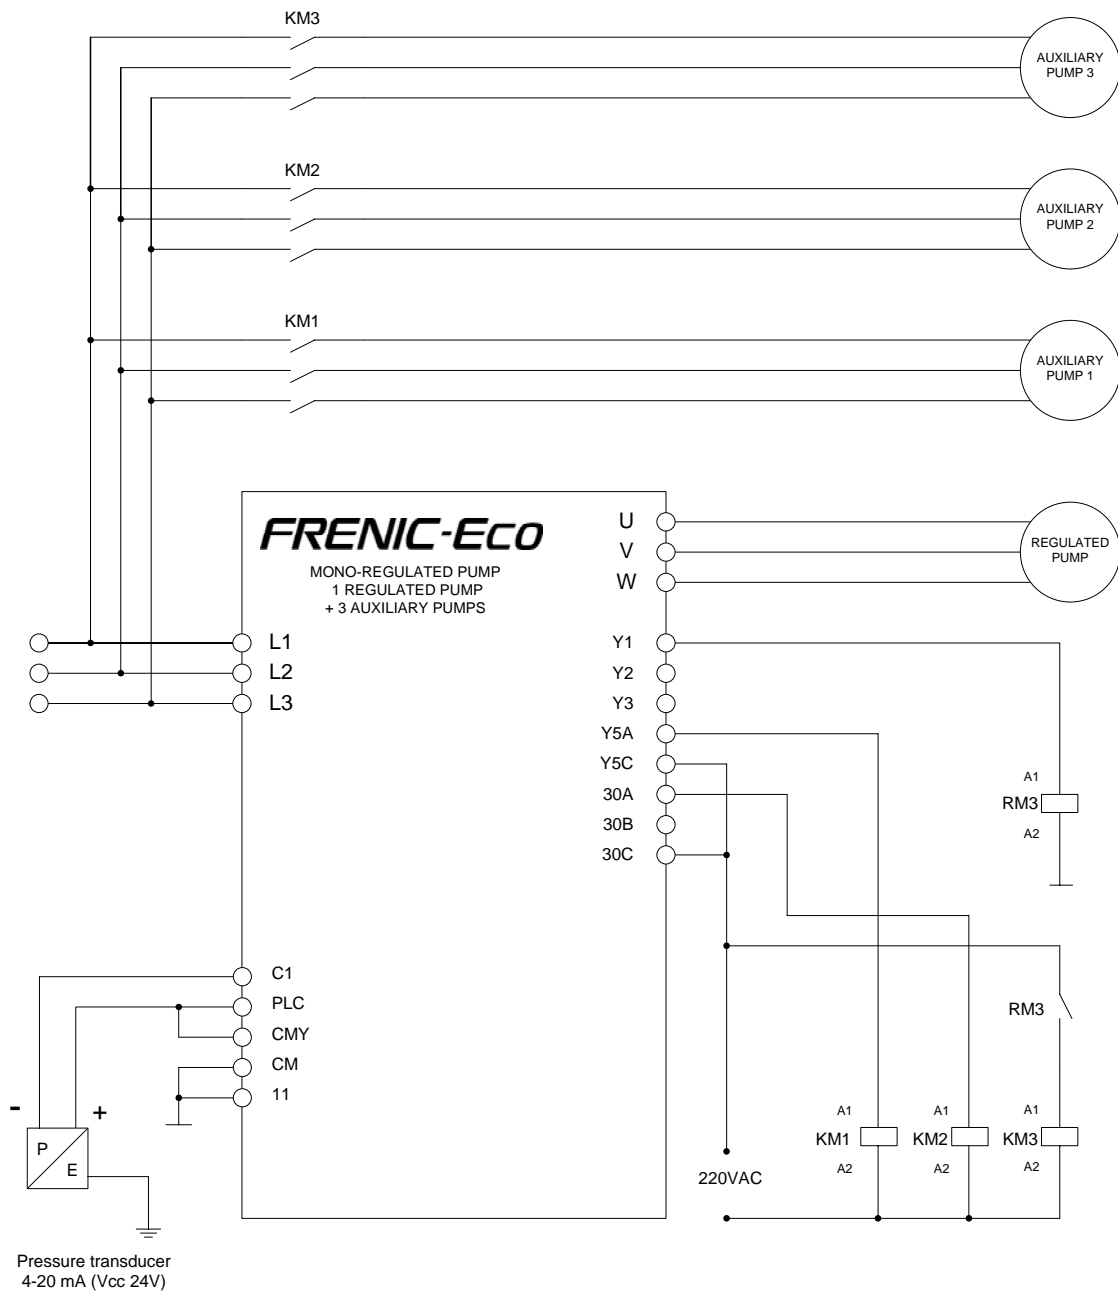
KM3

AUXILIARY PUMP 3

KM2

AUXILIARY PUMP 2

KM1

AUXILIARY PUMP 1

FRENIC-Eco

MONO-REGULATED PUMP
1 REGULATED PUMP
+ 3 AUXILIARY PUMPS

U
V
W

REGULATED PUMP

L1
L2
L3

Y1
Y2
Y3
Y5A
Y5C
30A
30B
30C

A1
RM3
A2

C1
PLC
CMY
CM
11

RM3

-
+
P
E

A1
KM1
A2

A1
KM2
A2

A1
KM3
A2

220VAC

Pressure transducer
4-20 mA (Vcc 24V)